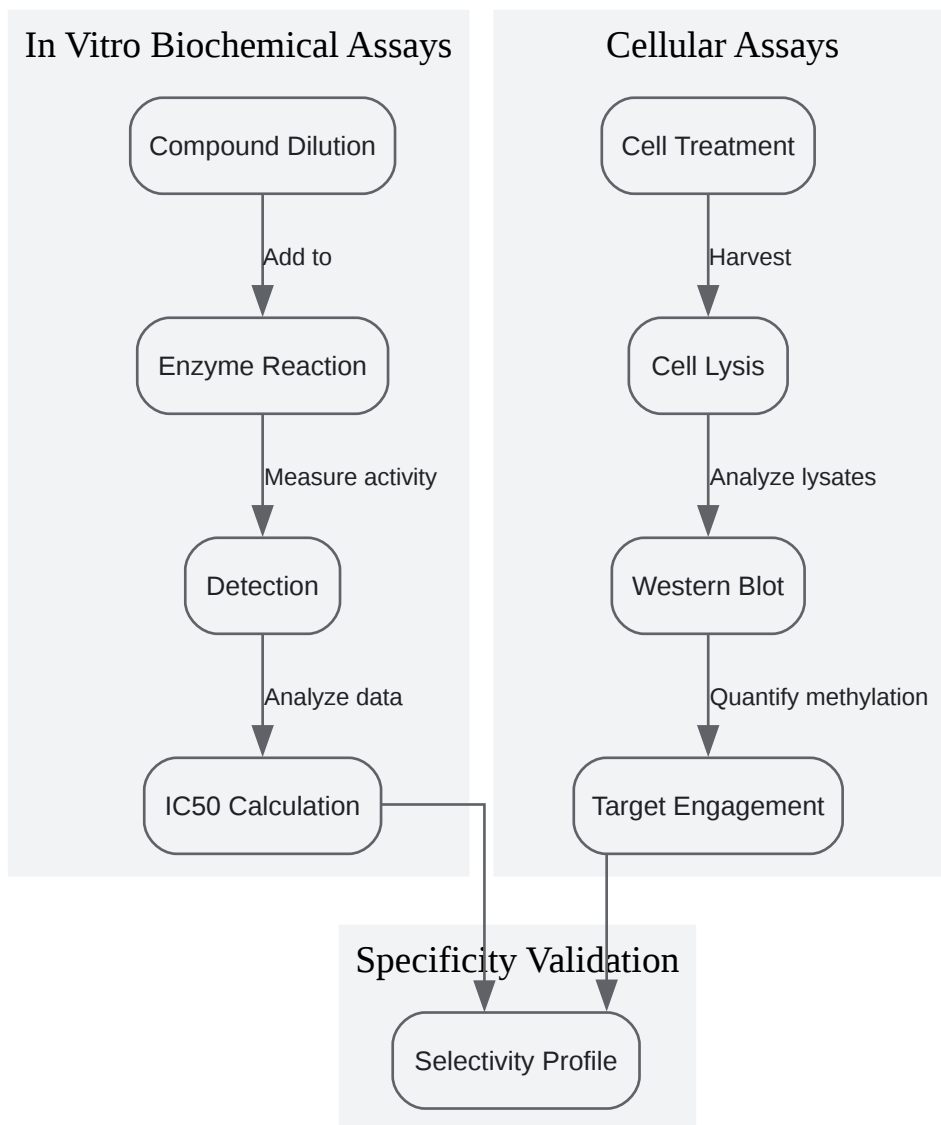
In Vitro Biochemical Assays

Compound Dilution

Add to

Enzyme Reaction

Measure activity

Detection

Analyze data

IC50 Calculation

Cellular Assays

Cell Treatment

Harvest

Cell Lysis

Analyze lysates

Western Blot

Quantify methylation

Target Engagement

Specificity Validation

Selectivity Profile